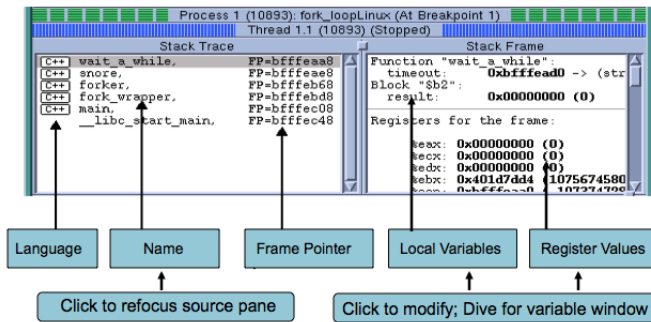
Process 1 (10893): fork_loopLinux (At Breakpoint 1)
Thread 1.1 (10893) (Stopped)

Stack Trace

| | | |
|---|---|---|
| C++ | wait_a_while, | FP=bfffeaa8 |
| C++ | snore, | FP=bfffeae8 |
| C++ | forker, | FP=bfffeb68 |
| C++ | fork_wrapper, | FP=bfffebd8 |
| C++ | main, | FP=bfffec08 |
| | __libc_start_main, | FP=bfffec48 |

Stack Frame

Function "wait_a_while":
timeout: 0xbfffead0 -> (str
Block "$b2":
result: 0x00000000 (0)

Registers for the frame:

%eax: 0x00000000 (0)
%ecx: 0x00000000 (0)
%edx: 0x00000000 (0)
%ebx: 0x401d7dd4 (1075674580
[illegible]

Language

Name

Frame Pointer

Local Variables

Register Values

Click to refocus source pane

Click to modify; Dive for variable window